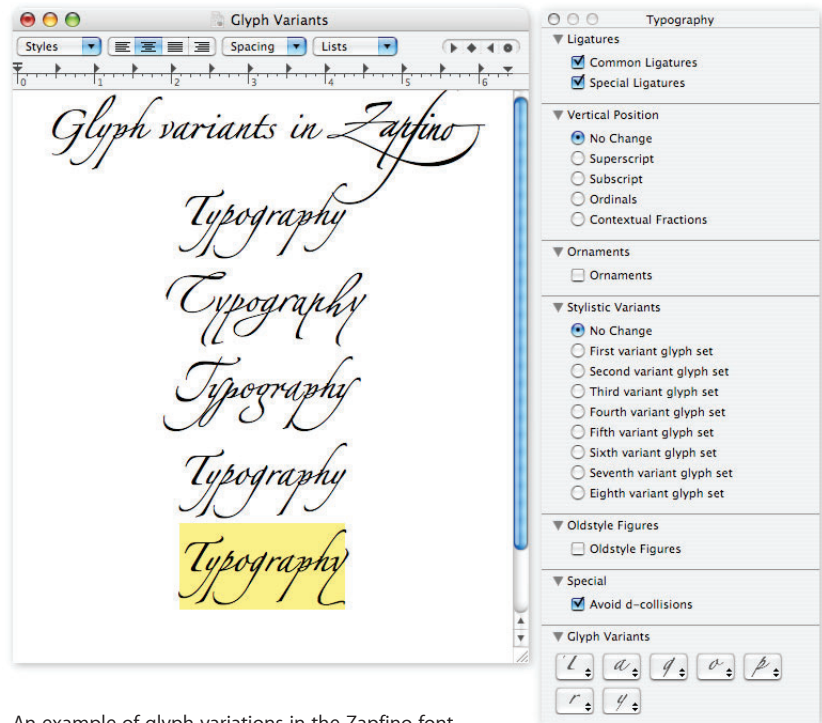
Glyph Variants

Styles

Spacing

Lists

0 1 2 3 4 5 6

Glyph variants in Zapfino

Typography

Typography

Typography

Typography

Typography

Typography

▼ Ligatures

☑ Common Ligatures

☑ Special Ligatures

▼ Vertical Position

◉ No Change

○ Superscript

○ Subscript

○ Ordinals

○ Contextual Fractions

▼ Ornaments

☐ Ornaments

▼ Stylistic Variants

◉ No Change

○ First variant glyph set

○ Second variant glyph set

○ Third variant glyph set

○ Fourth variant glyph set

○ Fifth variant glyph set

○ Sixth variant glyph set

○ Seventh variant glyph set

○ Eighth variant glyph set

▼ Oldstyle Figures

☐ Oldstyle Figures

▼ Special

☑ Avoid d-collisions

▼ Glyph Variants

T a g o p r y

An example of glyph variations in the Zapfino font